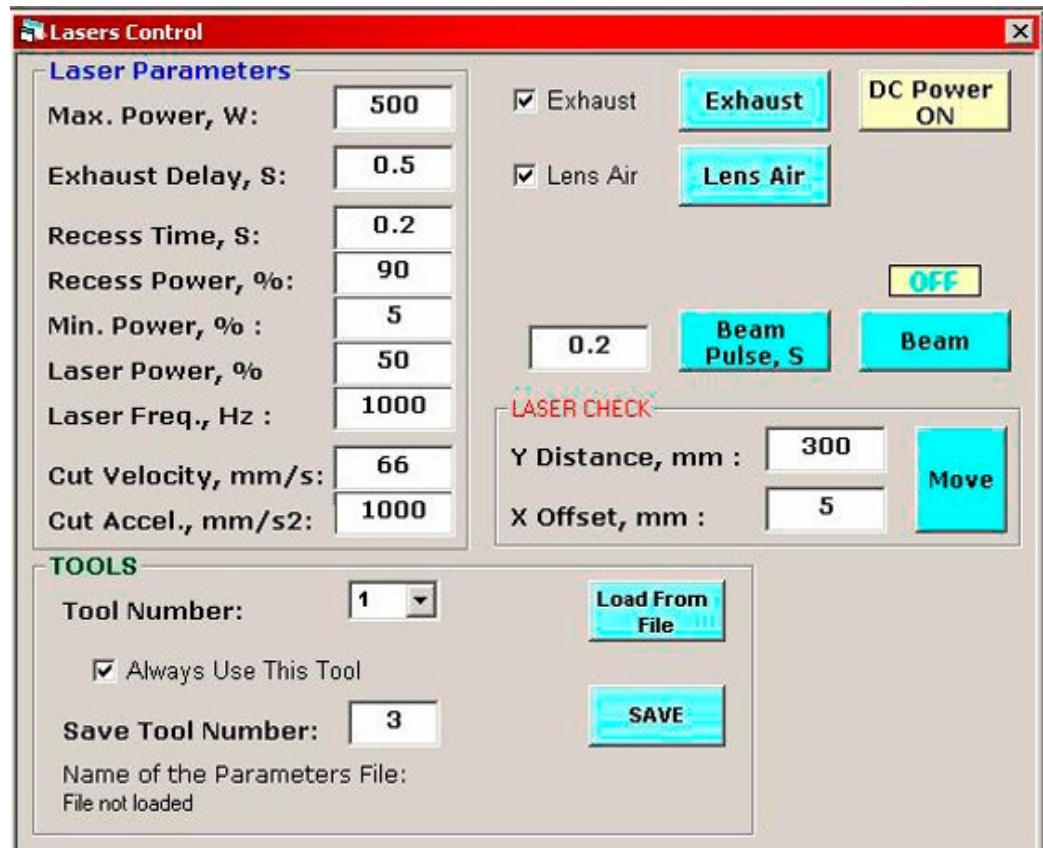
Lasers Control

Laser Parameters

Max. Power, W: 500

Exhaust Delay, S: 0.5

Recess Time, S: 0.2

Recess Power, %: 90

Min. Power, % : 5

Laser Power, % 50

Laser Freq., Hz : 1000

Cut Velocity, mm/s: 66

Cut Accel., mm/s2: 1000

☑ Exhaust Exhaust DC Power ON

☑ Lens Air Lens Air

OFF

0.2 Beam Pulse, S Beam

LASER CHECK

Y Distance, mm : 300

X Offset, mm : 5

Move

TOOLS

Tool Number: 1

Load From File

☑ Always Use This Tool

Save Tool Number: 3

SAVE

Name of the Parameters File:
File not loaded